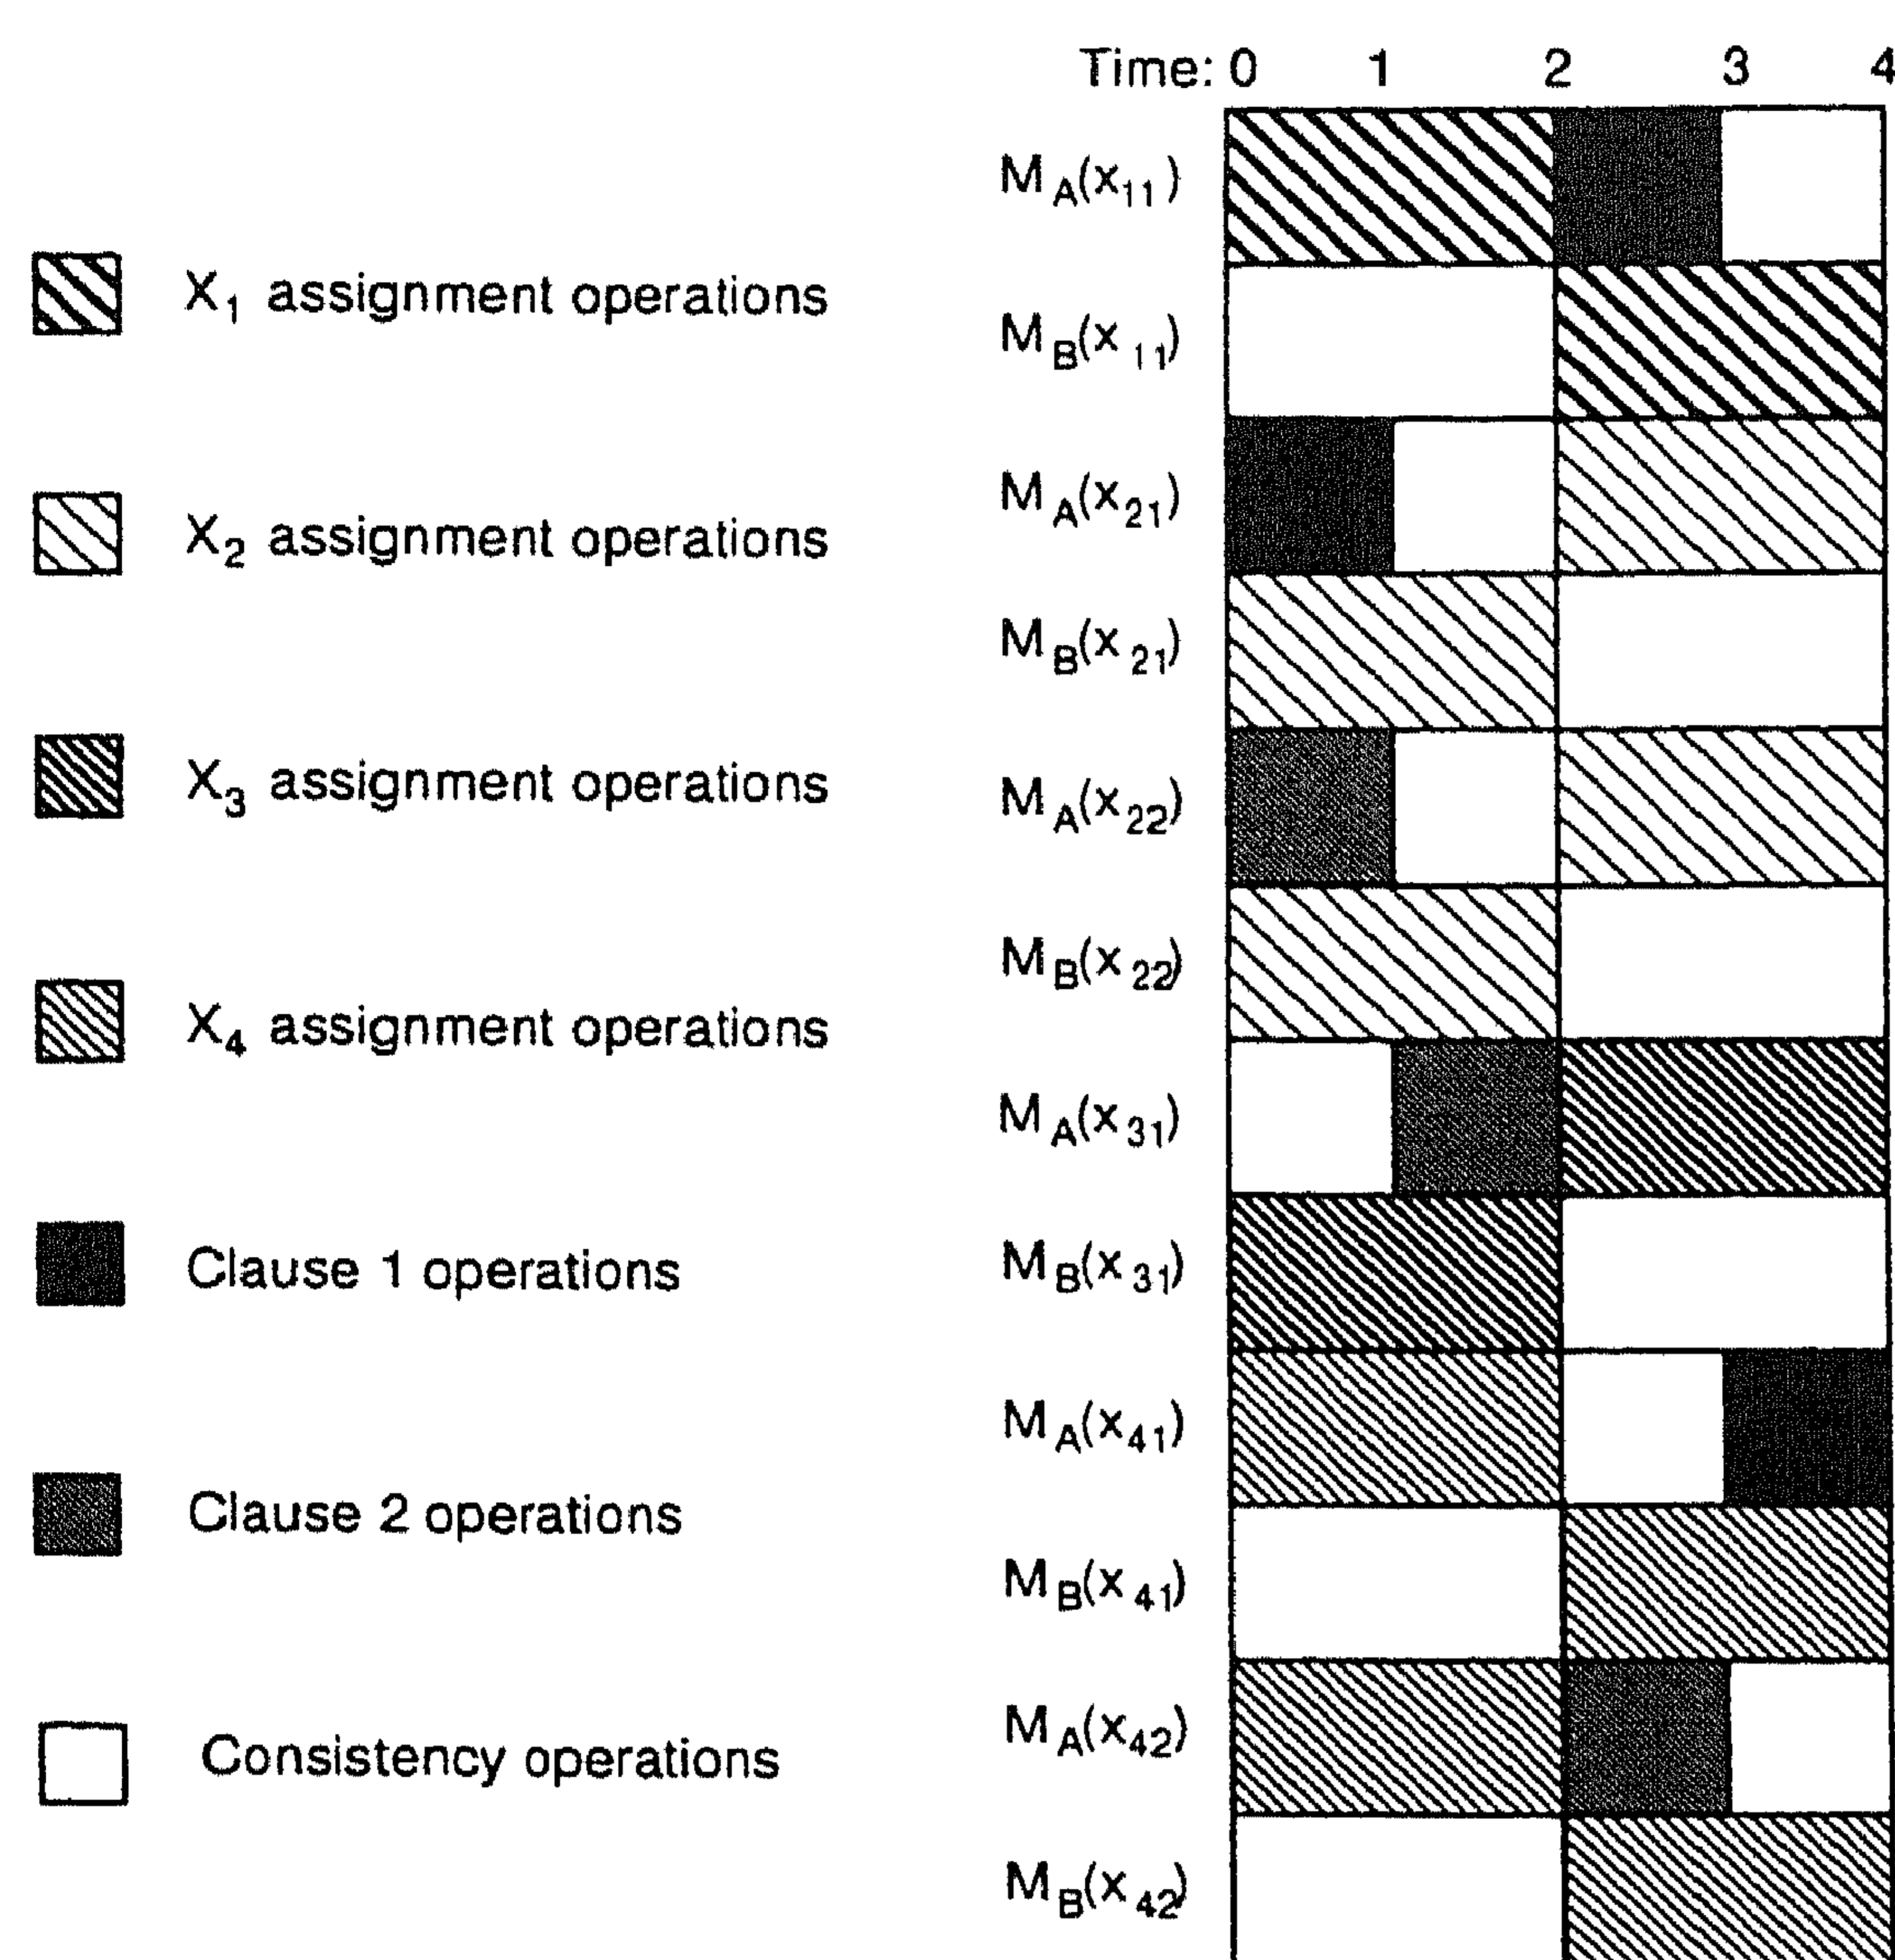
$X_1$ assignment operations

$X_2$ assignment operations

$X_3$ assignment operations

$X_4$ assignment operations

Clause 1 operations

Clause 2 operations

Consistency operations

Time: 0 1 2 3 4

$M_A(x_{11})$

$M_B(x_{11})$

$M_A(x_{21})$

$M_B(x_{21})$

$M_A(x_{22})$

$M_B(x_{22})$

$M_A(x_{31})$

$M_B(x_{31})$

$M_A(x_{41})$

$M_B(x_{41})$

$M_A(x_{42})$

$M_B(x_{42})$